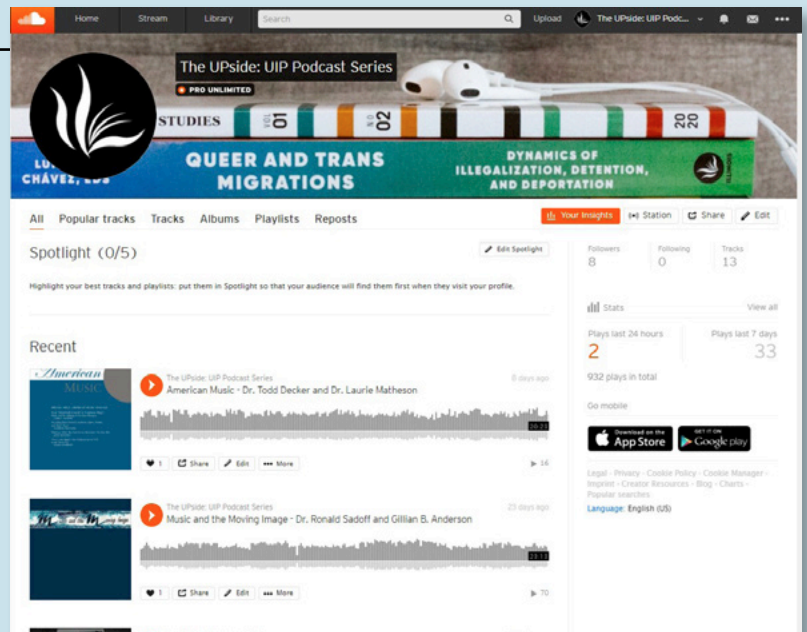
Home Stream Library Search Upload The UPside: UIP Podc...

The UPside: UIP Podcast Series
PRO UNLIMITED

STUDIES 01 02 20

LU CHÁVEZ, EDS QUEER AND TRANS MIGRATIONS DYNAMICS OF ILLEGALIZATION, DETENTION, AND DEPORTATION

All Popular tracks Tracks Albums Playlists Reposts
Your Insights Station Share Edit

Spotlight (0/5)
Edit Spotlight

Highlight your best tracks and playlists: put them in Spotlight so that your audience will find them first when they visit your profile.

Recent

The UPside: UIP Podcast Series
American Music - Dr. Todd Decker and Dr. Laurie Matheson
8 days ago
1 Share Edit More
14

The UPside: UIP Podcast Series
Music and the Moving Image - Dr. Ronald Sadoff and Gillian B. Anderson
23 days ago
1 Share Edit More
70

Followers 8
Following 0
Tracks 13

Stats View all
Plays last 24 hours 2
Plays last 7 days 33
932 plays in total

Go mobile
Download on the App Store
GET IT ON Google play

Legal - Privacy - Cookie Policy - Cookie Manager - Imprint - Creator Resources - Blog - Charts - Popular searches
Language: English (US)